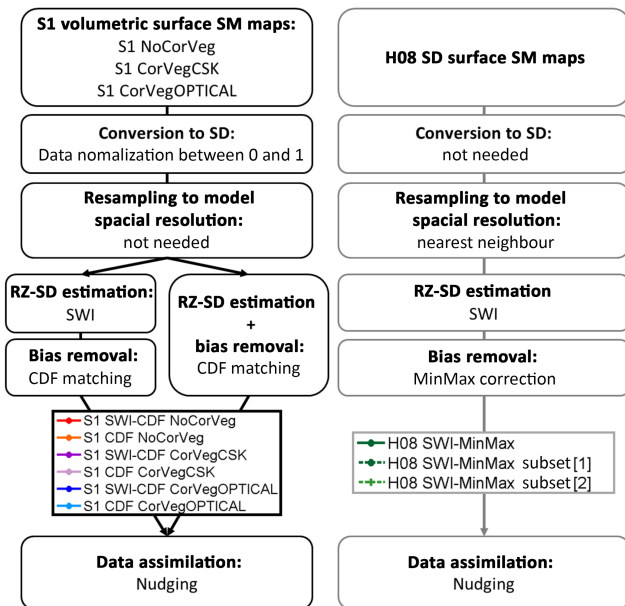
S1 volumetric surface SM maps:
S1 NoCorVeg
S1 CorVegCSK
S1 CorVegOPTICAL

Conversion to SD:
Data nomalization between 0 and 1

Resampling to model spacial resolution:
not needed

RZ-SD estimation:
SWI

Bias removal:
CDF matching

RZ-SD estimation
+
bias removal:
CDF matching

S1 SWI-CDF NoCorVeg
S1 CDF NoCorVeg
S1 SWI-CDF CorVegCSK
S1 CDF CorVegCSK
S1 SWI-CDF CorVegOPTICAL
S1 CDF CorVegOPTICAL

Data assimilation:
Nudging

H08 SD surface SM maps

Conversion to SD:
not needed

Resampling to model spacial resolution:
nearest neighbour

RZ-SD estimation
SWI

Bias removal:
MinMax correction

H08 SWI-MinMax
H08 SWI-MinMax subset [1]
H08 SWI-MinMax subset [2]

Data assimilation:
Nudging